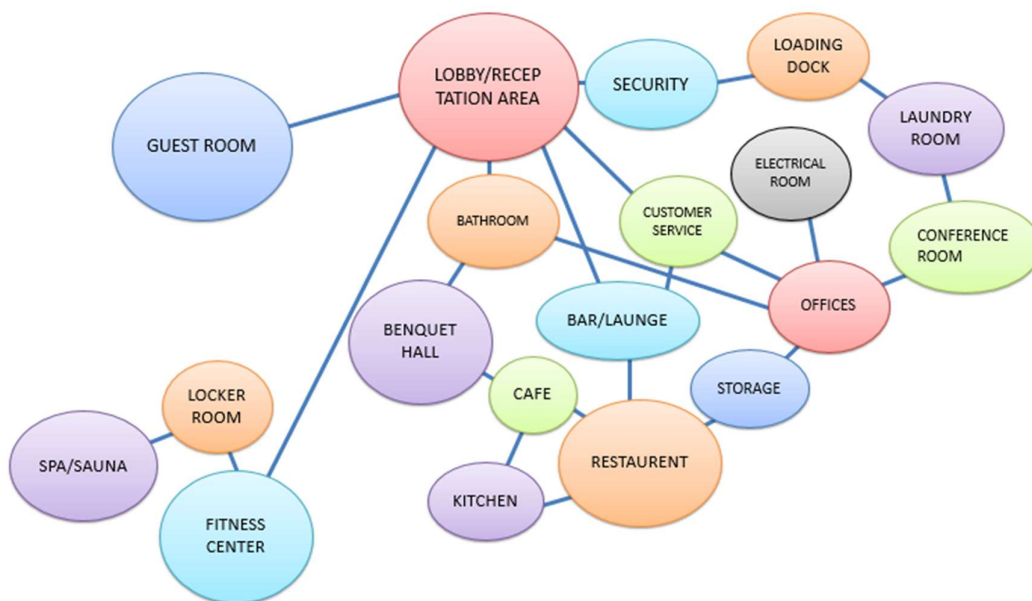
LOBBY/RECEP TATION AREA

SECURITY

LOADING DOCK

LAUNDRY ROOM

GUEST ROOM

ELECTRICAL ROOM

BATHROOM

CUSTOMER SERVICE

CONFERENCE ROOM

OFFICES

BAR/LAUNGE

BENQUET HALL

CAFE

STORAGE

LOCKER ROOM

RESTAURENT

SPA/SAUNA

KITCHEN

FITNESS CENTER